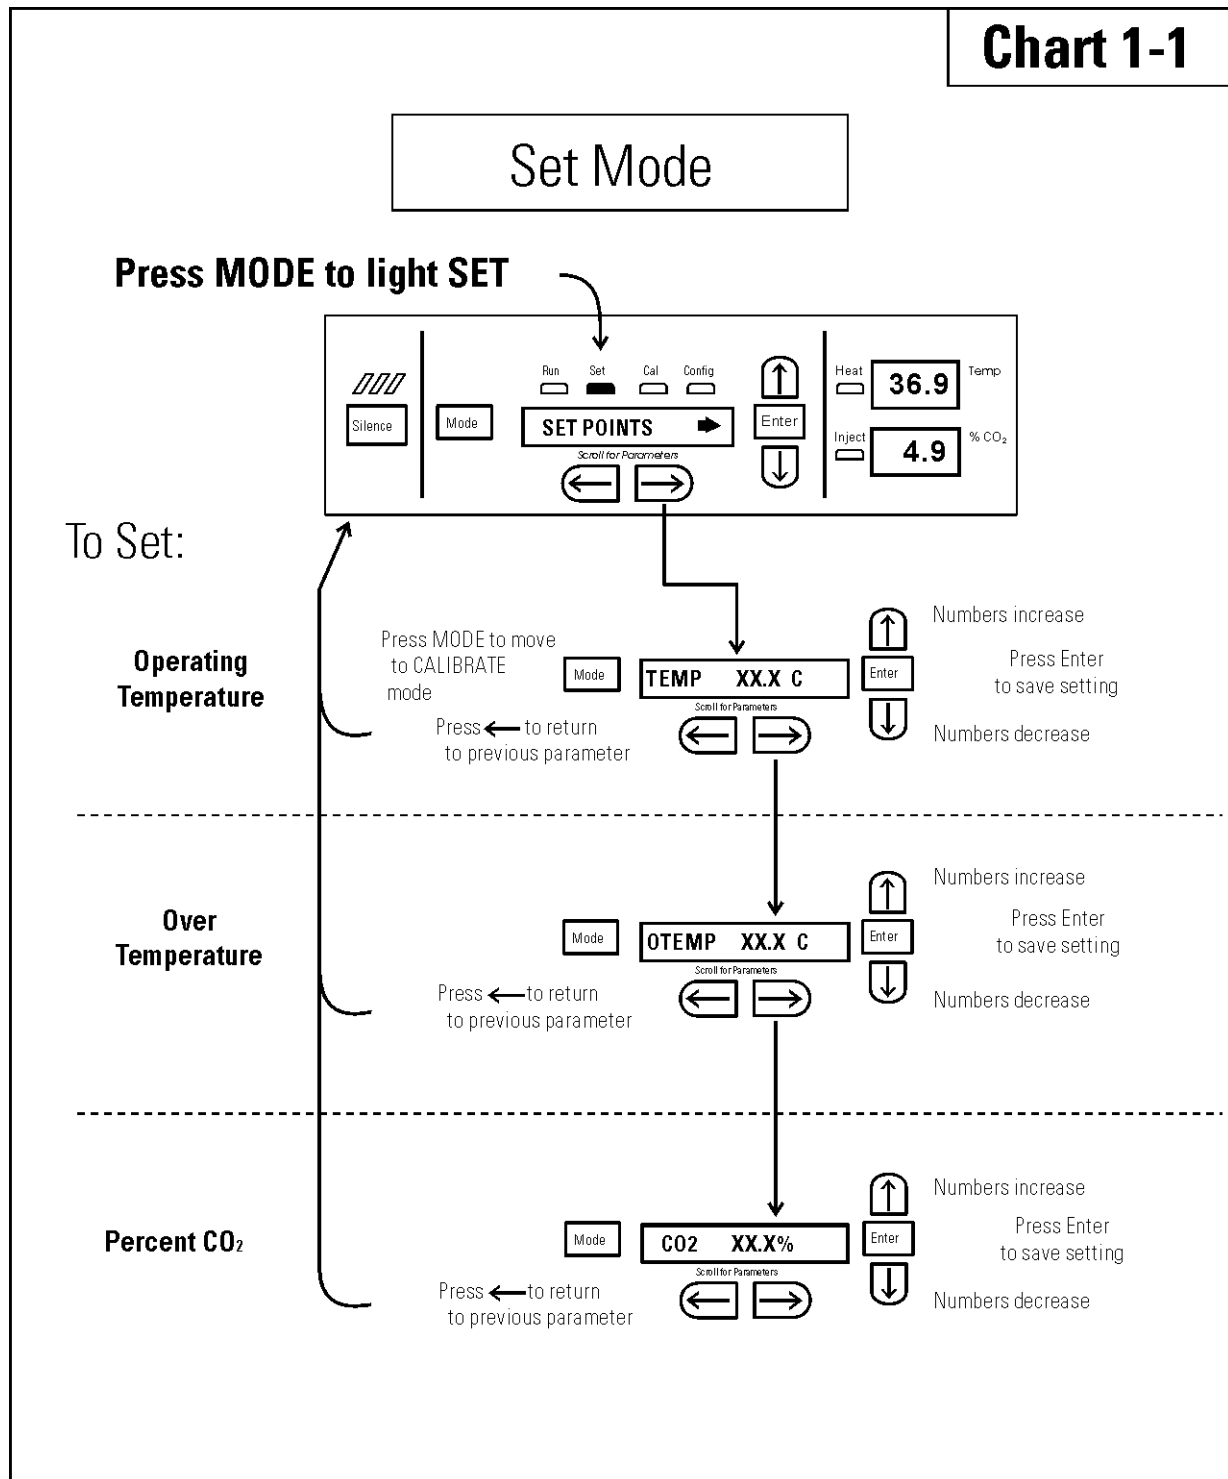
Chart 1-1

Set Mode

Press MODE to light SET

Silence

Mode

Run Set Cal Config

SET POINTS

Scroll for Parameters

Enter

Heat

36.9

Temp

Inject

4.9

% $CO_2$

To Set:

Operating Temperature

Press MODE to move to CALIBRATE mode

Mode

TEMP XX.X C

Scroll for Parameters

Press ← to return to previous parameter

Enter

Numbers increase

Press Enter to save setting

Numbers decrease

Over Temperature

Mode

OTEMP XX.X C

Scroll for Parameters

Press ← to return to previous parameter

Enter

Numbers increase

Press Enter to save setting

Numbers decrease

Percent $CO_2$

Mode

CO2 XX.X%

Scroll for Parameters

Press ← to return to previous parameter

Enter

Numbers increase

Press Enter to save setting

Numbers decrease